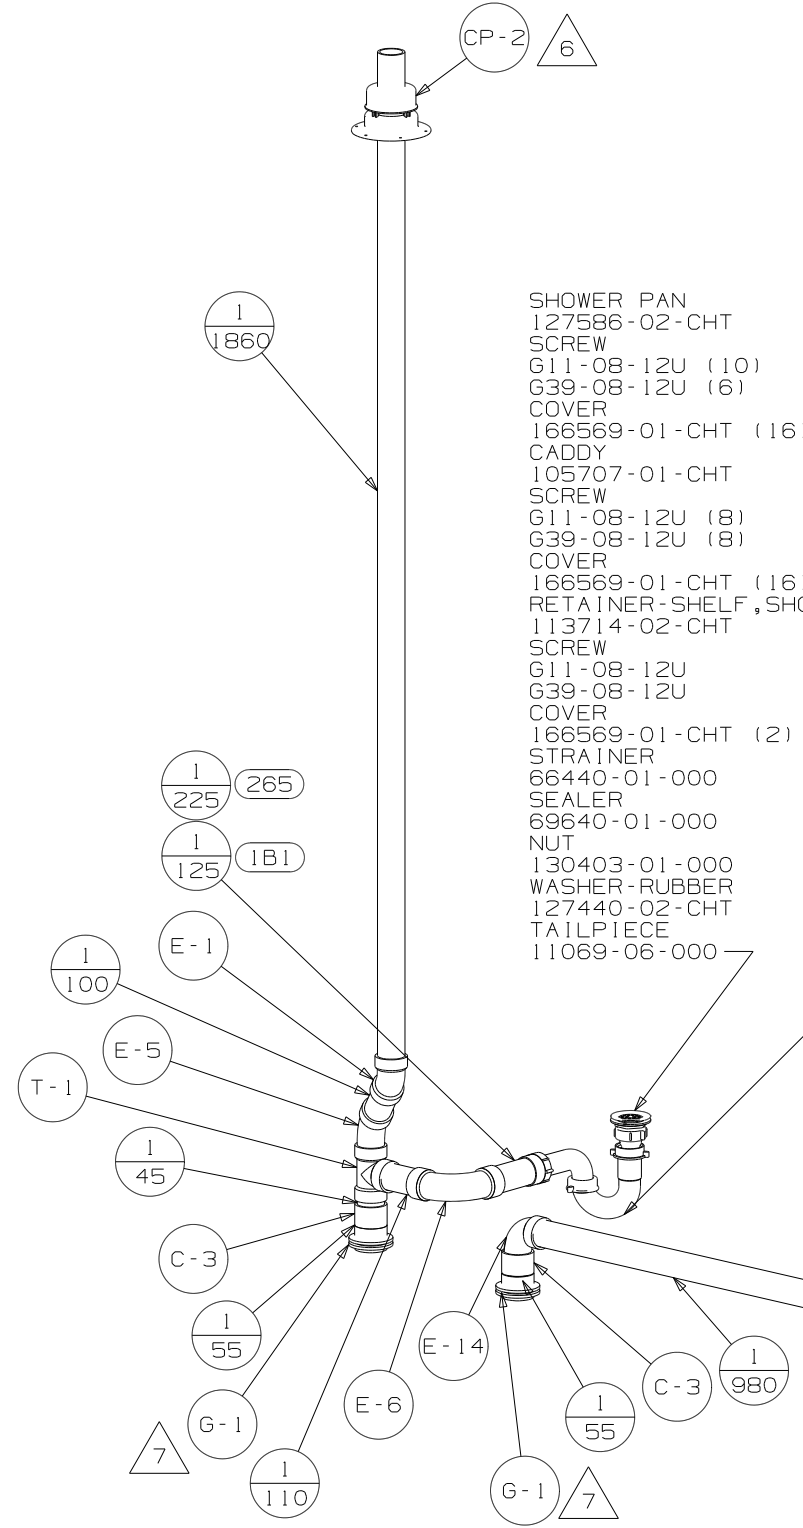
CP-2
6

1
1860

SHOWER PAN
127586-02-CHT
SCREW
G11-08-12U (10)
G39-08-12U (6)
COVER
166569-01-CHT (16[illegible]
CADDY
105707-01-CHT
SCREW
G11-08-12U (8)
G39-08-12U (8)
COVER
166569-01-CHT (16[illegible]
RETAINER-SHELF,SH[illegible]
113714-02-CHT
SCREW
G11-08-12U
G39-08-12U
COVER
166569-01-CHT (2)
STRAINER
66440-01-000
SEALER
69640-01-000
NUT
130403-01-000
WASHER-RUBBER
127440-02-CHT
TAILPIECE
11069-06-000

1
225
265

1
125
1B1

E-1

1
100

E-5

T-1

1
45

C-3

1
55

G-1

7

1
110

E-6

E-14

1
55

C-3

1
980

G-1
7